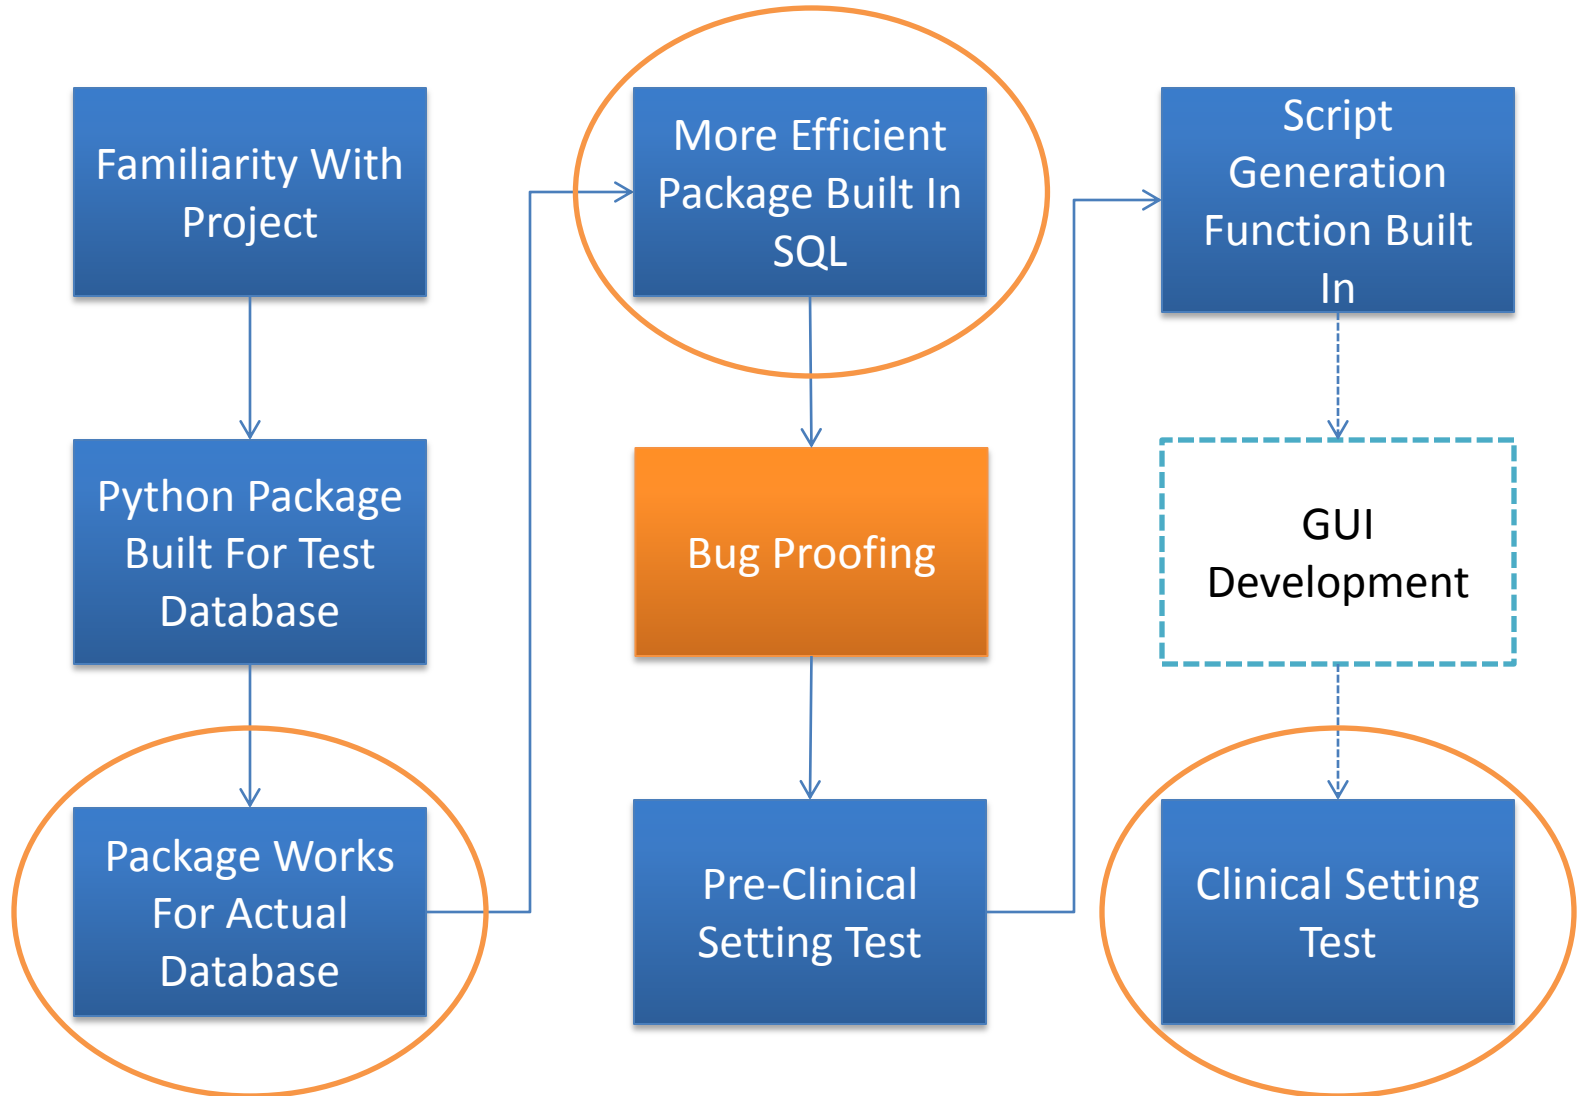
Familiarity With Project

Python Package Built For Test Database

Package Works For Actual Database

More Efficient Package Built In SQL

Bug Proofing

Pre-Clinical Setting Test

Script Generation Function Built In

GUI Development

Clinical Setting Test